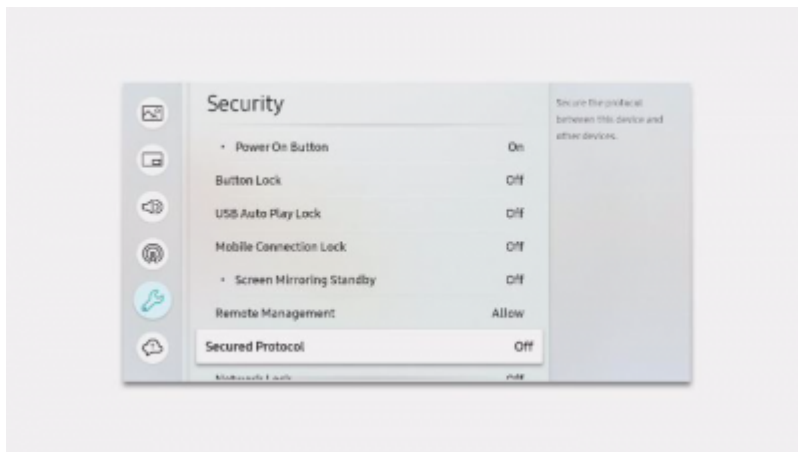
Security

• Power On Button On

Button Lock Off

USB Auto Play Lock Off

Mobile Connection Lock Off

• Screen Mirroring Standby Off

Remote Management Allow

Secured Protocol Off

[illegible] Off

Secure the protocol between this device and other devices.